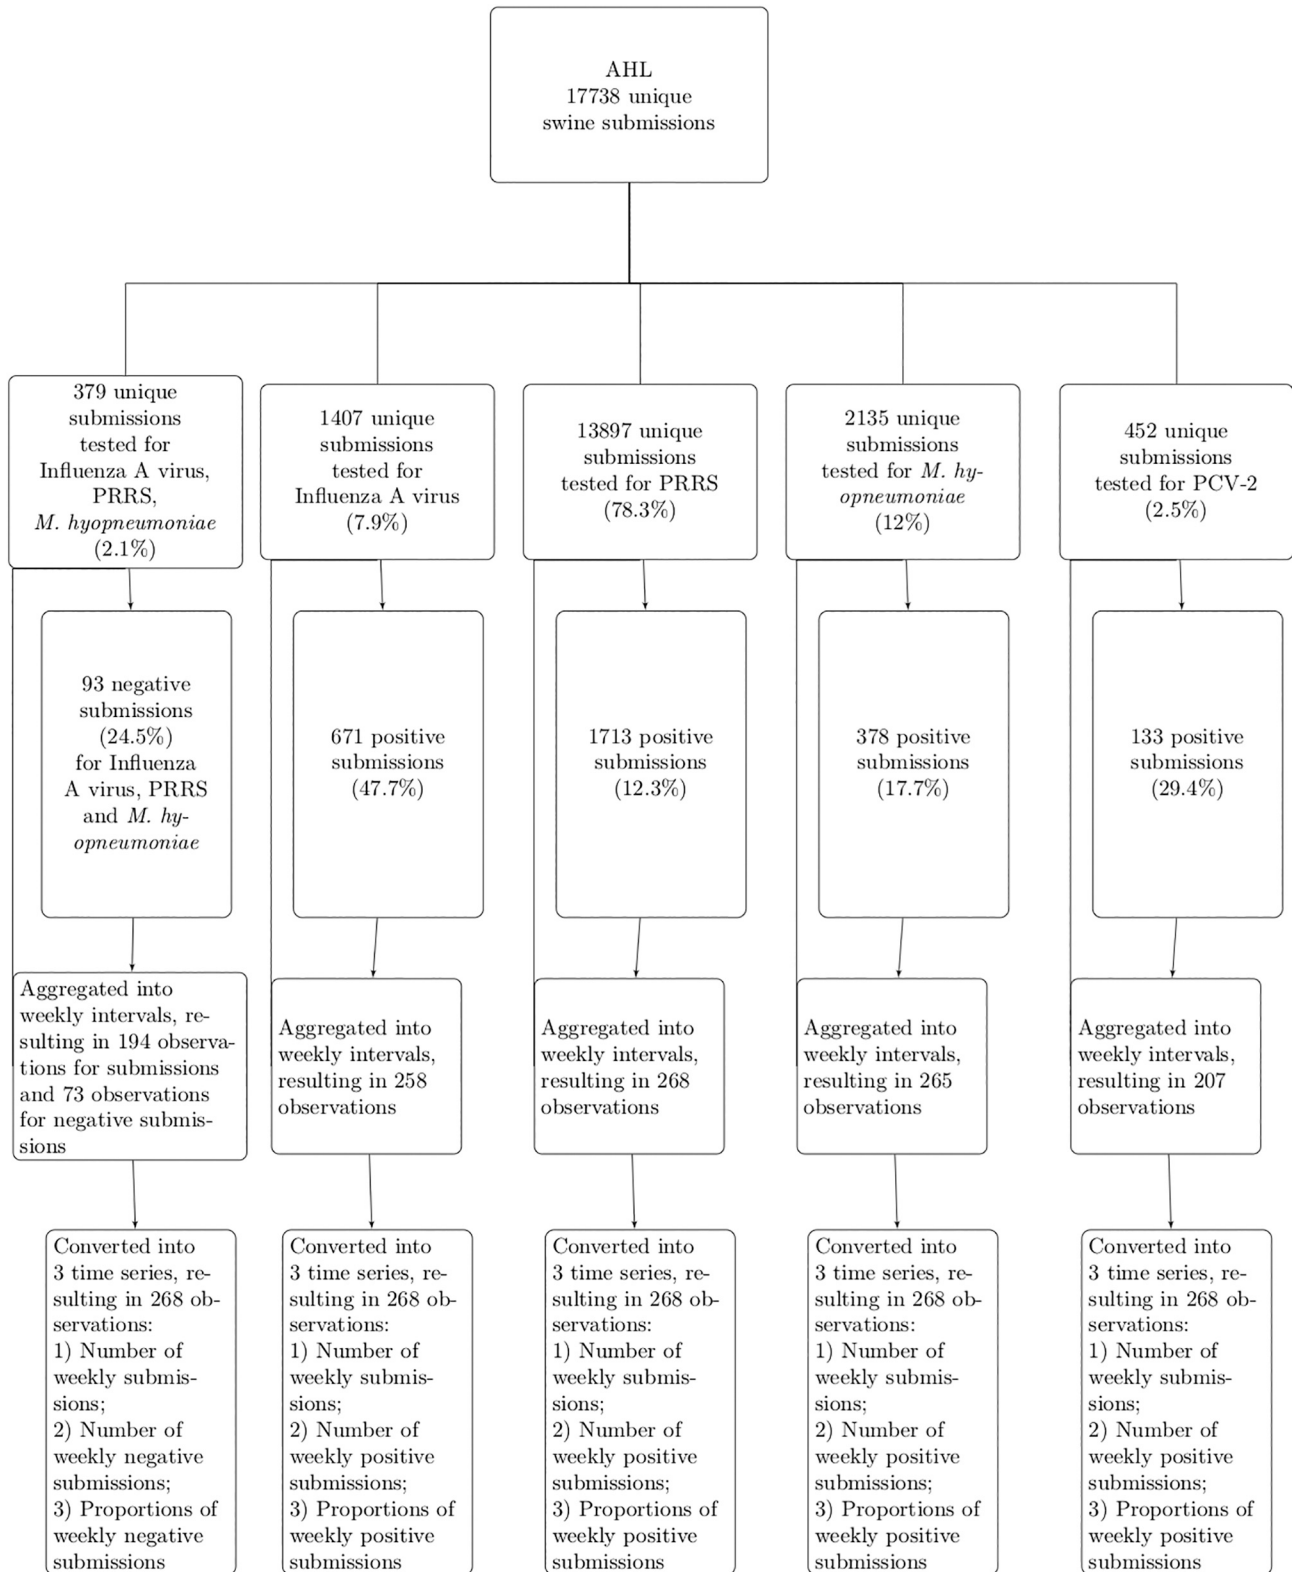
AHL
17738 unique
swine submissions

379 unique submissions tested for Influenza A virus, PRRS, *M. hyopneumoniae* (2.1%)

1407 unique submissions tested for Influenza A virus (7.9%)

13897 unique submissions tested for PRRS (78.3%)

2135 unique submissions tested for *M. hyopneumoniae* (12%)

452 unique submissions tested for PCV-2 (2.5%)

93 negative submissions (24.5%) for Influenza A virus, PRRS and *M. hyopneumoniae*

671 positive submissions (47.7%)

1713 positive submissions (12.3%)

378 positive submissions (17.7%)

133 positive submissions (29.4%)

Aggregated into weekly intervals, resulting in 194 observations for submissions and 73 observations for negative submissions

Aggregated into weekly intervals, resulting in 258 observations

Aggregated into weekly intervals, resulting in 268 observations

Aggregated into weekly intervals, resulting in 265 observations

Aggregated into weekly intervals, resulting in 207 observations

Converted into 3 time series, resulting in 268 observations:
1) Number of weekly submissions;
2) Number of weekly negative submissions;
3) Proportions of weekly negative submissions

Converted into 3 time series, resulting in 268 observations:
1) Number of weekly submissions;
2) Number of weekly positive submissions;
3) Proportions of weekly positive submissions

Converted into 3 time series, resulting in 268 observations:
1) Number of weekly submissions;
2) Number of weekly positive submissions;
3) Proportions of weekly positive submissions

Converted into 3 time series, resulting in 268 observations:
1) Number of weekly submissions;
2) Number of weekly positive submissions;
3) Proportions of weekly positive submissions

Converted into 3 time series, resulting in 268 observations:
1) Number of weekly submissions;
2) Number of weekly positive submissions;
3) Proportions of weekly positive submissions